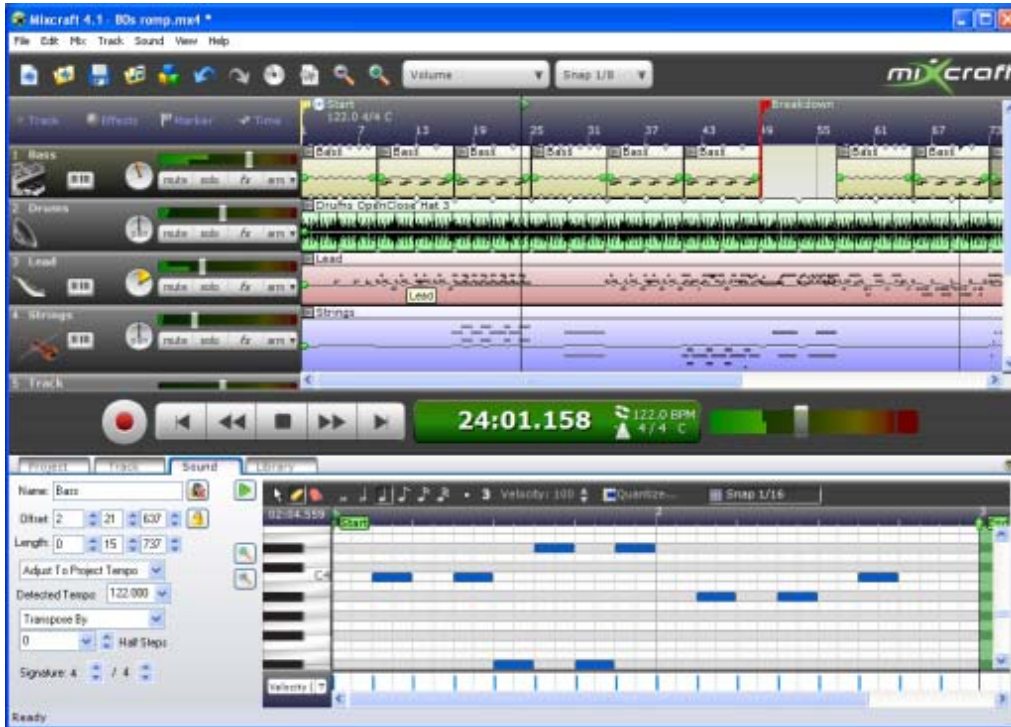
Mixcraft 4.1 - 80s romp.mx4 *

File Edit Mix Track Sound View Help

Volume

Snap 1/8

mixcraft

+ Track Effects Marker Time

Start 122.0 4/4 C

7 13 19 25 31 37 43 49 55 61 67 73

Breakdown

1 Bass

mute solo fx arm

Bass Bass Bass Bass Bass Bass Bass Bass

2 Drums

mute solo fx arm

Drums OpenClose Hat 3

3 Lead

mute solo fx arm

Lead

Lead

4 Strings

mute solo fx arm

Strings

5 Track

24:01.158

122.0 BPM 4/4 C

Project Track Sound Library

Name: Bass

Offset: 2 21 637

Length: 0 15 737

Adjust To Project Tempo

Detected Tempo: 122.000

Transpose By

0 Half Steps

Signature: 4 / 4

3 Velocity: 100 Quantize... Snap 1/16

02:04.559

Start

2

C4

Velocity

Ready